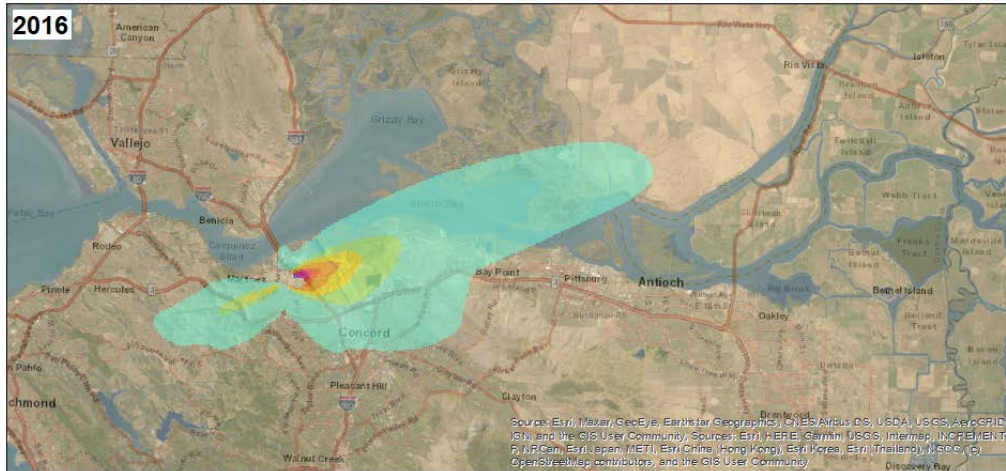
2016

American Canyon

Vallejo

Benicia

Grizzly Bay

Grizzly Island

Rio Vista

Isleton

Rodeo

Pinole

Hercules

Martinez

Suisun Bay

Bay Point

Pittsburg

Antioch

Concord

Oakley

Bethel Island

Franks Tract

Webb Tract

Big Break

Pleasant Hill

Clayton

Walnut Creek

Brentwood

Discovery Bay

Richmond

San Pablo

Source: Esri, Maxar, GeoEye, Earthstar Geographics, CNES/Airbus DS, USDA, USGS, AeroGRID, IGN, and the GIS User Community, Sources: Esri, HERE, Garmin, USGS, Intermap, INCREMENT P, NRCan, Esri Japan, METI, Esri China (Hong Kong), Esri Korea, Esri (Thailand), NGCC, (c) OpenStreetMap contributors, and the GIS User Community